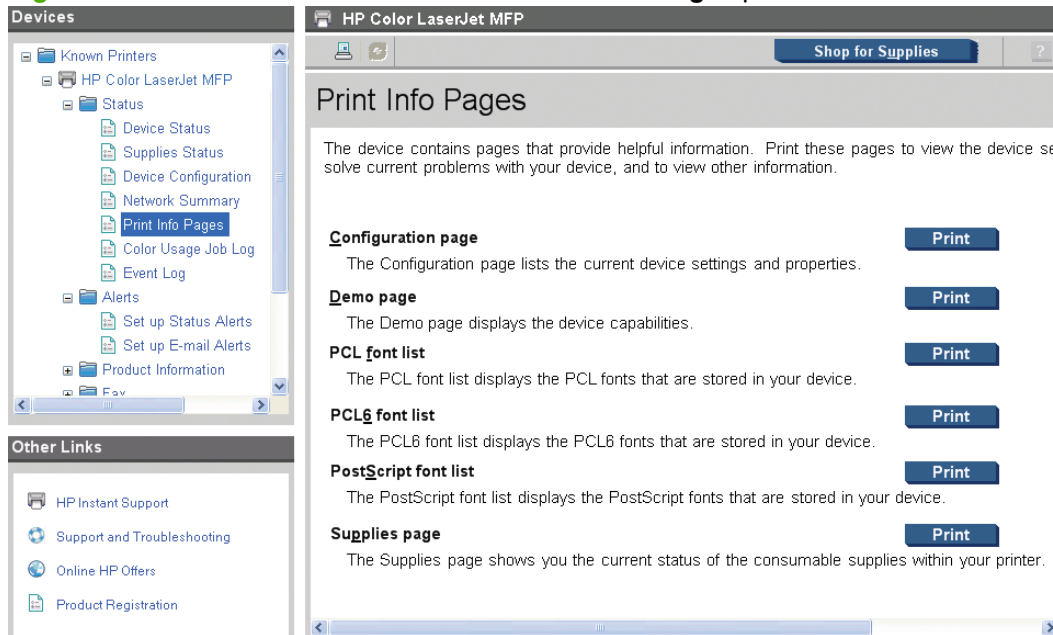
Devices

Known Printers
HP Color LaserJet MFP
Status
Device Status
Supplies Status
Device Configuration
Network Summary
Print Info Pages
Color Usage Job Log
Event Log
Alerts
Set up Status Alerts
Set up E-mail Alerts
Product Information
Fax

Other Links

HP Instant Support
Support and Troubleshooting
Online HP Offers
Product Registration

HP Color LaserJet MFP

Shop for Supplies

?

Print Info Pages

The device contains pages that provide helpful information. Print these pages to view the device se solve current problems with your device, and to view other information.

Configuration page
Print
The Configuration page lists the current device settings and properties.

Demo page
Print
The Demo page displays the device capabilities.

PCL font list
Print
The PCL font list displays the PCL fonts that are stored in your device.

PCL6 font list
Print
The PCL6 font list displays the PCL6 fonts that are stored in your device.

PostScript font list
Print
The PostScript font list displays the PostScript fonts that are stored in your device.

Supplies page
Print
The Supplies page shows you the current status of the consumable supplies within your printer.